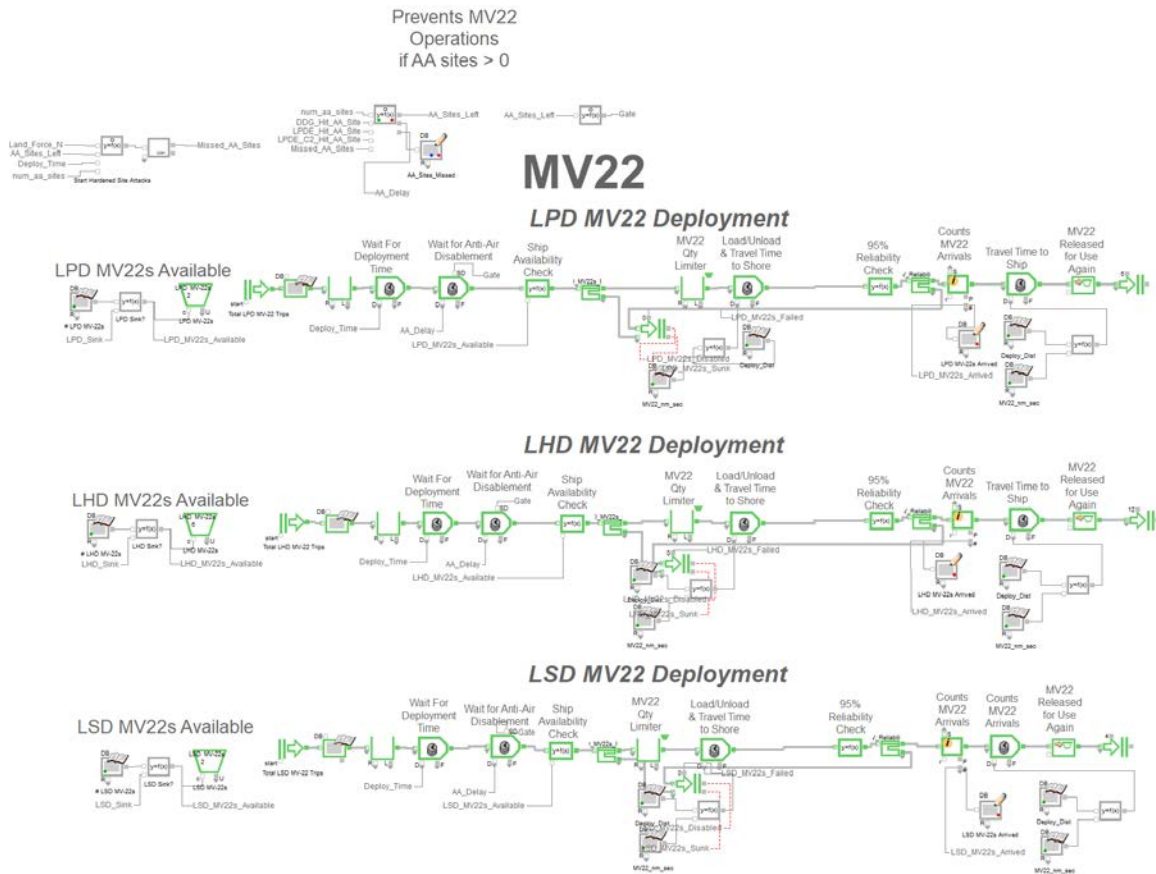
Prevents MV22 Operations if AA sites > 0

Land_Force_N
AA_Sites_Left
Deploy_Time
num_aa_sites
Start Hardened Site Attacks
Missed_AA_Sites

num_aa_sites
DDG_Hit_AA_Site
LPDE_Hit_AA_Site
LPDE_C2_Hit_AA_Site
Missed_AA_Sites
AA_Sites_Left
AA_Sites_Missed
AA_Delay

AA_Sites_Left
Gate

MV22

LPD MV22 Deployment

LPD MV22s Available
LPD MV-22s
LPD Sink?
LPD_Sink
LPD_MV22s_Available
Total LPD MV-22 Trips
Deploy_Time
Wait For Deployment Time
Wait for Anti-Air Disablement
Gate
AA_Delay
Ship Availability Check
LPD_MV22s_Available
MV22 Qty Limiter
Load/Unload & Travel Time to Shore
LPD_MV22s_Failed
LPD_MV22s_Disabled
LPD_MV22s_Sunk
Deploy_Dist
MV22_nm_sec
95% Reliability Check
Counts MV22 Arrivals
LPD MV-22s Arrived
LPD_MV22s_Arrived
Travel Time to Ship
Deploy_Dist
MV22_nm_sec
MV22 Released for Use Again

LHD MV22 Deployment

LHD MV22s Available
LHD MV-22s
LHD Sink?
LHD_Sink
LHD_MV22s_Available
Total LHD MV-22 Trips
Deploy_Time
Wait For Deployment Time
Wait for Anti-Air Disablement
Gate
AA_Delay
Ship Availability Check
LHD_MV22s_Available
MV22 Qty Limiter
Load/Unload & Travel Time to Shore
LHD_MV22s_Failed
LHD_MV22s_Disabled
LHD_MV22s_Sunk
MV22_nm_sec
95% Reliability Check
Counts MV22 Arrivals
LHD MV-22s Arrived
LHD_MV22s_Arrived
Travel Time to Ship
Deploy_Dist
MV22_nm_sec
MV22 Released for Use Again

LSD MV22 Deployment

LSD MV22s Available
LSD MV-22s
LSD Sink?
LSD_Sink
LSD_MV22s_Available
Total LSD MV-22 Trips
Deploy_Time
Wait For Deployment Time
Wait for Anti-Air Disablement
Gate
AA_Delay
Ship Availability Check
LSD_MV22s_Available
MV22 Qty Limiter
Load/Unload & Travel Time to Shore
LSD_MV22s_Failed
Deploy_Dist
LSD_MV22s_Disabled
LSD_MV22s_Sunk
MV22_nm_sec
95% Reliability Check
Counts MV22 Arrivals
Counts MV22 Arrivals
LSD MV-22s Arrived
LSD_MV22s_Arrived
MV22 Released for Use Again
Deploy_Dist
MV22_nm_sec